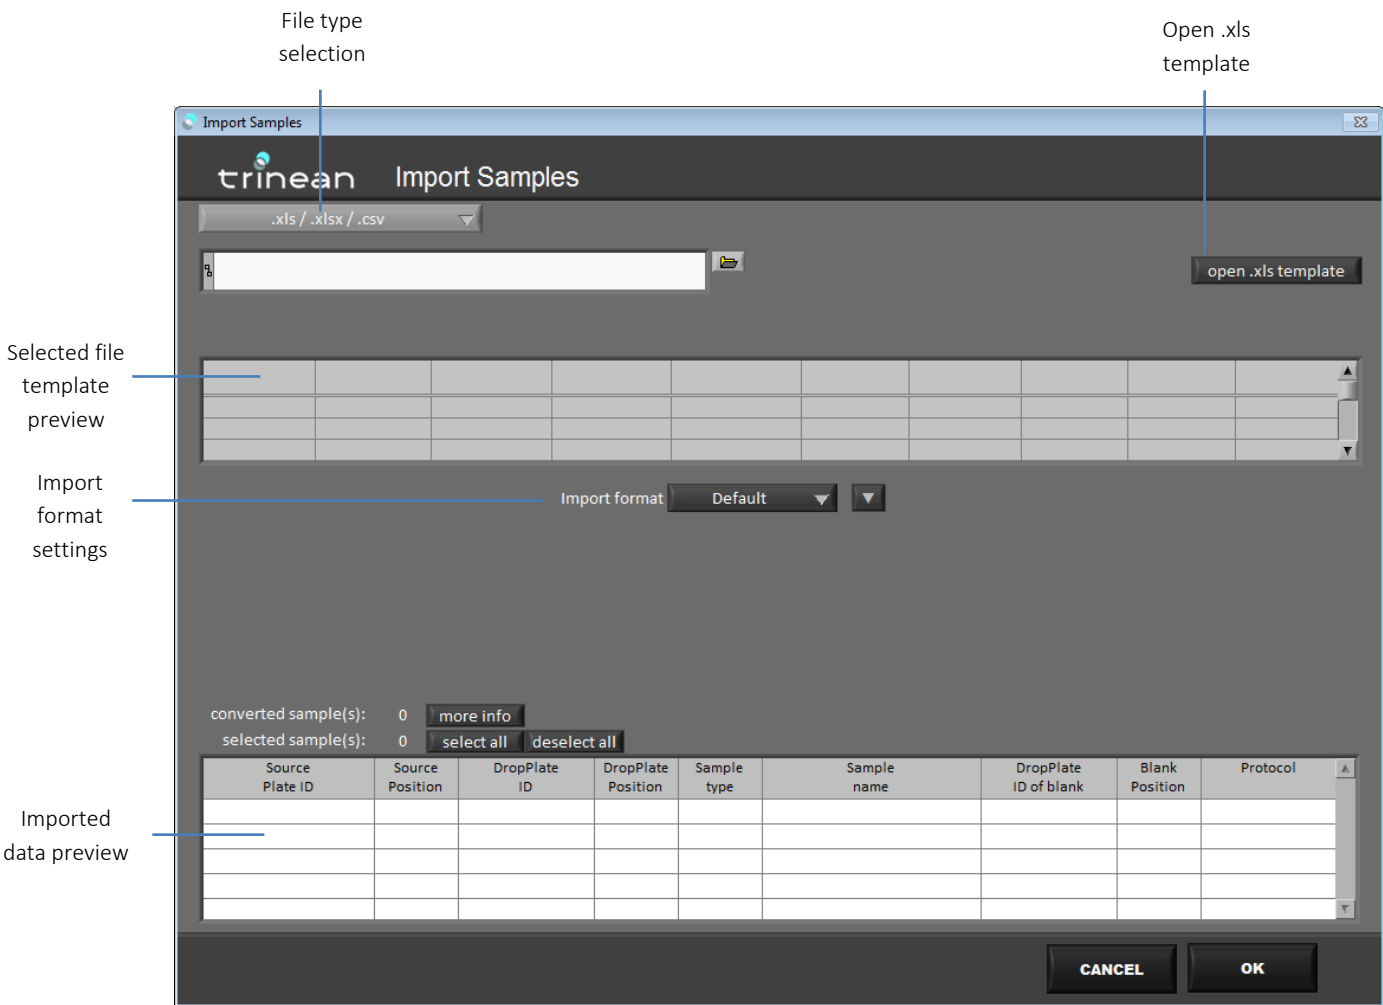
File type selection

Open .xls template

Import Samples

trinean Import Samples

.xls / .xlsx / .csv

open .xls template

Selected file template preview

Import format settings

Import format Default

converted sample(s): 0 more info

selected sample(s): 0 select all deselect all

| Source Plate ID | Source Position | DropPlate ID | DropPlate Position | Sample type | Sample name | DropPlate ID of blank | Blank Position | Protocol |
|---|---|---|---|---|---|---|---|---|
| | | | | | | | | |

Imported data preview

CANCEL OK